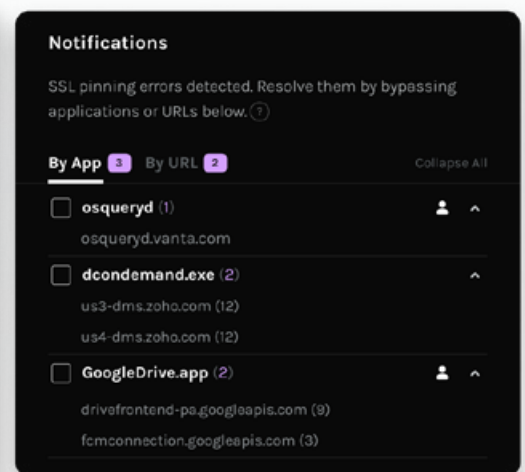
Notifications

SSL pinning errors detected. Resolve them by bypassing applications or URLs below. ?

By App 3 By URL 2 Collapse All

osqueryd (1)

osqueryd.vanta.com

dcondemand.exe (2)

us3-dms.zoho.com (12)

us4-dms.zoho.com (12)

GoogleDrive.app (2)

drivefrontend-pa.googleapis.com (9)

fcmconnection.googleapis.com (3)